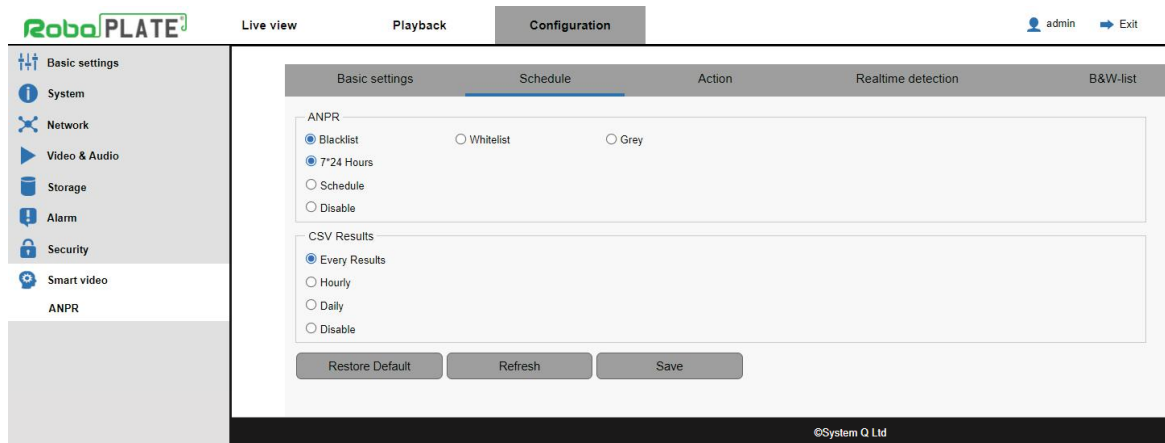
RoboPLATE

Live view
Playback
Configuration
admin
Exit

Basic settings
System
Network
Video & Audio
Storage
Alarm
Security
Smart video
ANPR

Basic settings
Schedule
Action
Realtime detection
B&W-list

ANPR
Blacklist
Whitelist
Grey
7*24 Hours
Schedule
Disable

CSV Results
Every Results
Hourly
Daily
Disable

Restore Default
Refresh
Save

©System Q Ltd